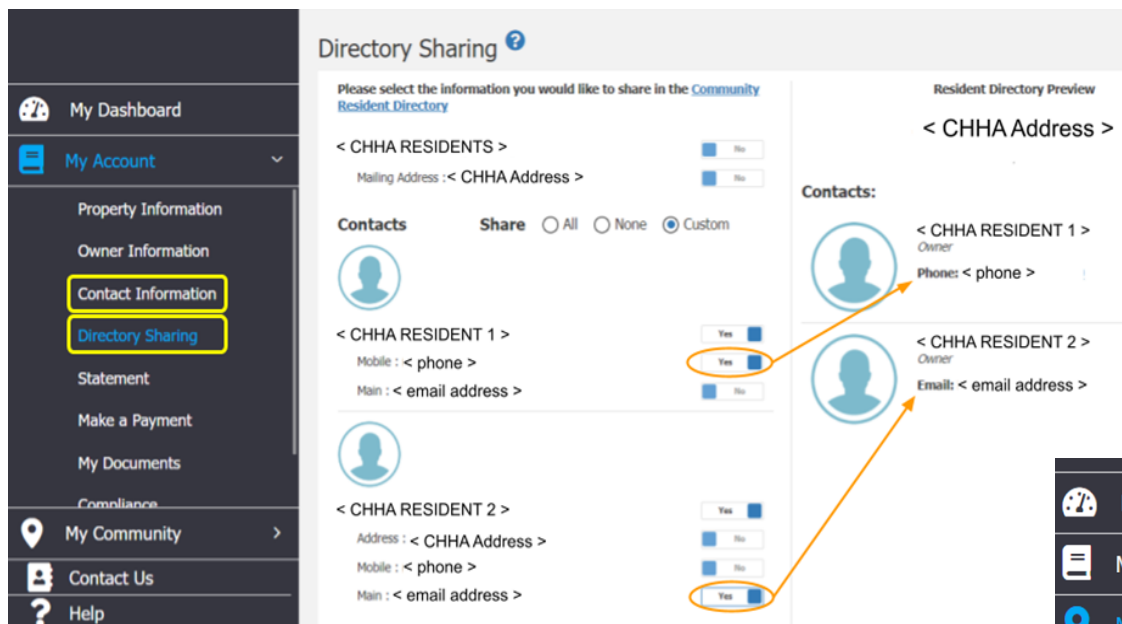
My Dashboard

My Account

Property Information

Owner Information

Contact Information

Directory Sharing

Statement

Make a Payment

My Documents

Compliance

My Community

Contact Us

Help

Directory Sharing

Please select the information you would like to share in the Community Resident Directory

< CHHA RESIDENTS > No

Mailing Address : < CHHA Address > No

Contacts Share All None Custom

< CHHA RESIDENT 1 > Yes

Mobile : < phone > Yes

Main : < email address > No

< CHHA RESIDENT 2 > Yes

Address : < CHHA Address > No

Mobile : < phone > No

Main : < email address > Yes

Resident Directory Preview

< CHHA Address >

Contacts:

< CHHA RESIDENT 1 >
Owner
Phone: < phone >

< CHHA RESIDENT 2 >
Owner
Email: < email address >

M